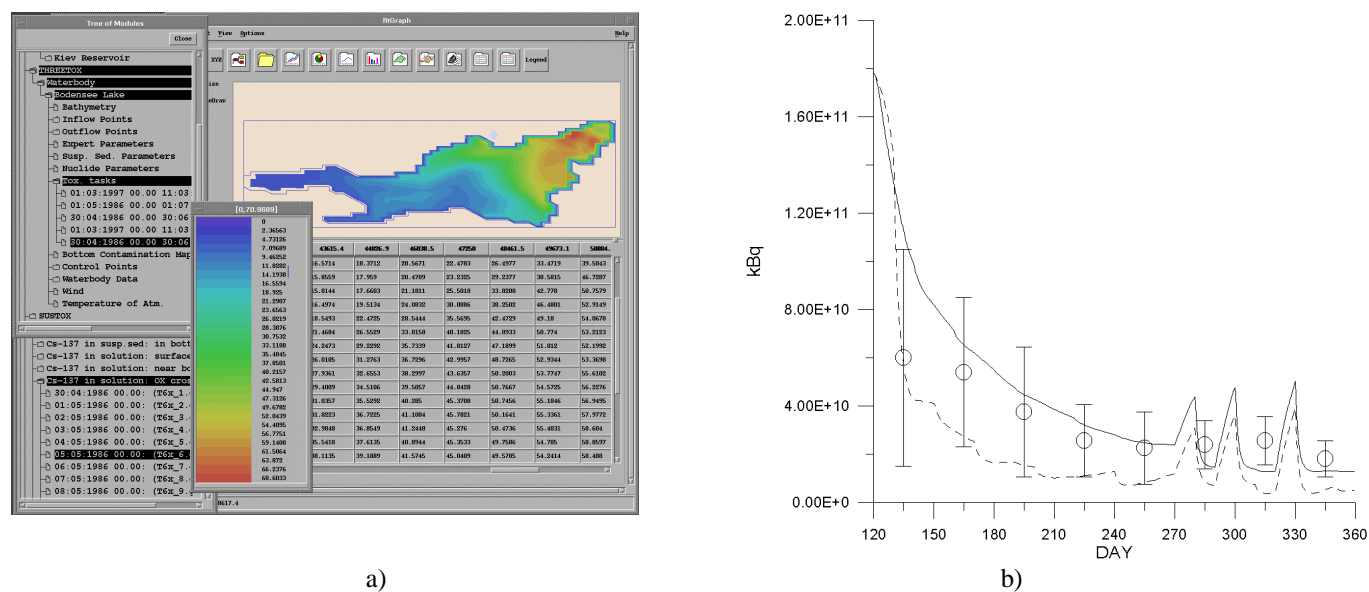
Tree of Modules

Close

Kiev Reservoir
THREETOX
Waterbody
Bodensee Lake
Bathymetry
Inflow Points
Outflow Points
Expert Parameters
Susp. Sed. Parameters
Nuclide Parameters
Tox. tasks
01:03:1997 00.00 11:03
01:05:1986 00.00 01:07
30:04:1986 00.00 30:06
01:03:1997 00.00 11:03
30:04:1986 00.00 30:06
Bottom Contamination Map
Control Points
Waterbody Data
Wind
Temperature of Atm.
SUSTOX

Cs-137 in susp.sed: in bott
Cs-137 in solution: surface
Cs-137 in solution: near bo
Cs-137 in solution: OX cros
30:04:1986 00.00: (T6x_1.
01:05:1986 00.00: (T6x_2.
02:05:1986 00.00: (T6x_3.
03:05:1986 00.00: (T6x_4.
04:05:1986 00.00: (T6x_5.
05:05:1986 00.00: (T6x_6.
06:05:1986 00.00: (T6x_7.
07:05:1986 00.00: (T6x_8.
08:05:1986 00.00: (T6x_9.

RtGraph

View Options Help

XYZ Legend

[0,70.9889]
0
2.36563
4.73126
7.09689
9.46252
11.8282
14.1938
16.5594
18.925
21.2907
23.6563
26.0219
28.3876
30.7532
33.1188
35.4845
37.8501
40.2157
42.5813
44.947
47.3126
49.6782
52.0439
54.4095
56.7751
59.1408
61.5064
63.872
66.2376
68.6033

| 43615.4 | 44826.9 | 46038.5 | 47250 | 48461.5 | 49673.1 | 50884 |
|---|---|---|---|---|---|---|
| 16.5714 | 18.3712 | 20.5671 | 22.4783 | 26.4977 | 33.4719 | 39.5043 |
| 15.8559 | 17.959 | 20.4709 | 23.3325 | 29.3377 | 38.5815 | 46.7387 |
| 15.8144 | 17.6603 | 21.1811 | 25.5818 | 33.8208 | 42.778 | 50.7579 |
| 16.4974 | 19.5134 | 24.0832 | 30.0086 | 38.2502 | 46.4801 | 52.9149 |
| 18.5493 | 22.4725 | 28.5444 | 35.5695 | 42.4729 | 49.18 | 54.0678 |
| 21.4684 | 26.5529 | 33.0158 | 40.1885 | 44.0933 | 50.774 | 53.2123 |
| 24.2473 | 29.2292 | 35.7339 | 41.8127 | 47.1899 | 51.812 | 52.1992 |
| 26.0105 | 31.2763 | 36.7296 | 42.9957 | 48.7265 | 52.9344 | 53.3698 |
| 27.9361 | 32.6553 | 38.2997 | 43.6357 | 50.2003 | 53.7747 | 55.6102 |
| 29.4009 | 34.5106 | 39.5057 | 44.8488 | 50.7667 | 54.5725 | 56.2276 |
| 31.0357 | 35.5292 | 40.285 | 45.3708 | 50.7456 | 55.1846 | 56.9495 |
| 31.8223 | 36.7225 | 41.1084 | 45.7821 | 50.1641 | 55.3361 | 57.9772 |
| 32.9848 | 36.8549 | 41.2448 | 45.276 | 50.4736 | 55.4831 | 58.604 |
| 35.5418 | 37.6135 | 40.8944 | 45.3533 | 49.7586 | 54.785 | 58.8597 |
| 38.1135 | 39.1889 | 41.5745 | 45.0409 | 49.5785 | 54.2414 | 58.488 |

a)

2.00E+11
1.60E+11
1.20E+11
8.00E+10
4.00E+10
0.00E+0
kBq
120 150 180 210 240 270 300 330 360
DAY

b)